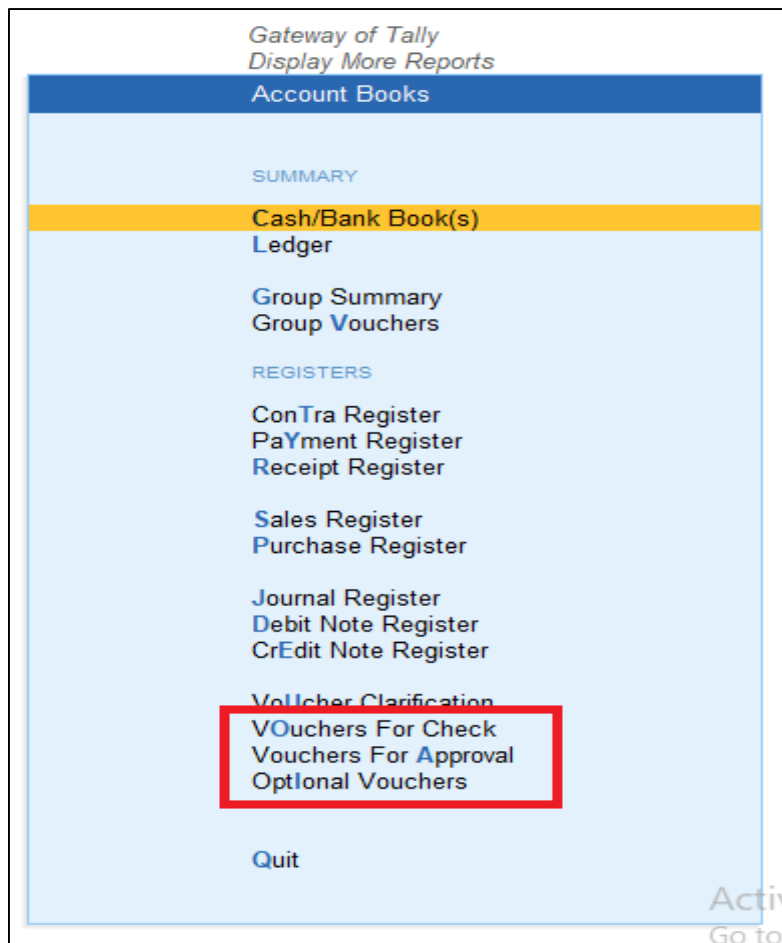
Gateway of Tally
Display More Reports

Account Books

SUMMARY

Cash/Bank Book(s)
Ledger

Group Summary
Group Vouchers

REGISTERS

ConTra Register
PaYment Register
Receipt Register

Sales Register
Purchase Register

Journal Register
Debit Note Register
CrEdit Note Register

VoUcher Clarification
VOuchers For Check
Vouchers For Approval
OptIonal Vouchers

Quit

Activ
Go to